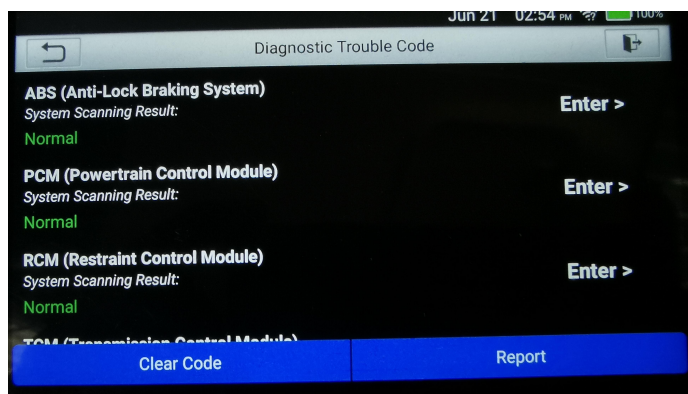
Jun 21 02:54 PM 100%

Diagnostic Trouble Code

ABS (Anti-Lock Braking System)
System Scanning Result:
Normal
Enter >

PCM (Powertrain Control Module)
System Scanning Result:
Normal
Enter >

RCM (Restraint Control Module)
System Scanning Result:
Normal
Enter >

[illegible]

Clear Code
Report